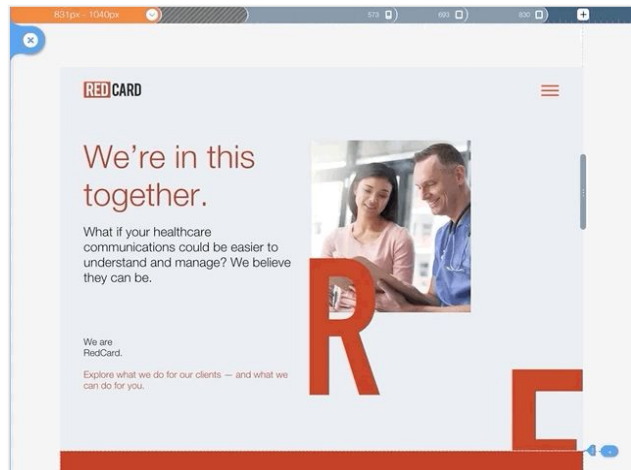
831px – 1040px

573

693

830

REDCARD

We're in this together.

What if your healthcare communications could be easier to understand and manage? We believe they can be.

We are RedCard.

Explore what we do for our clients — and what we can do for you.